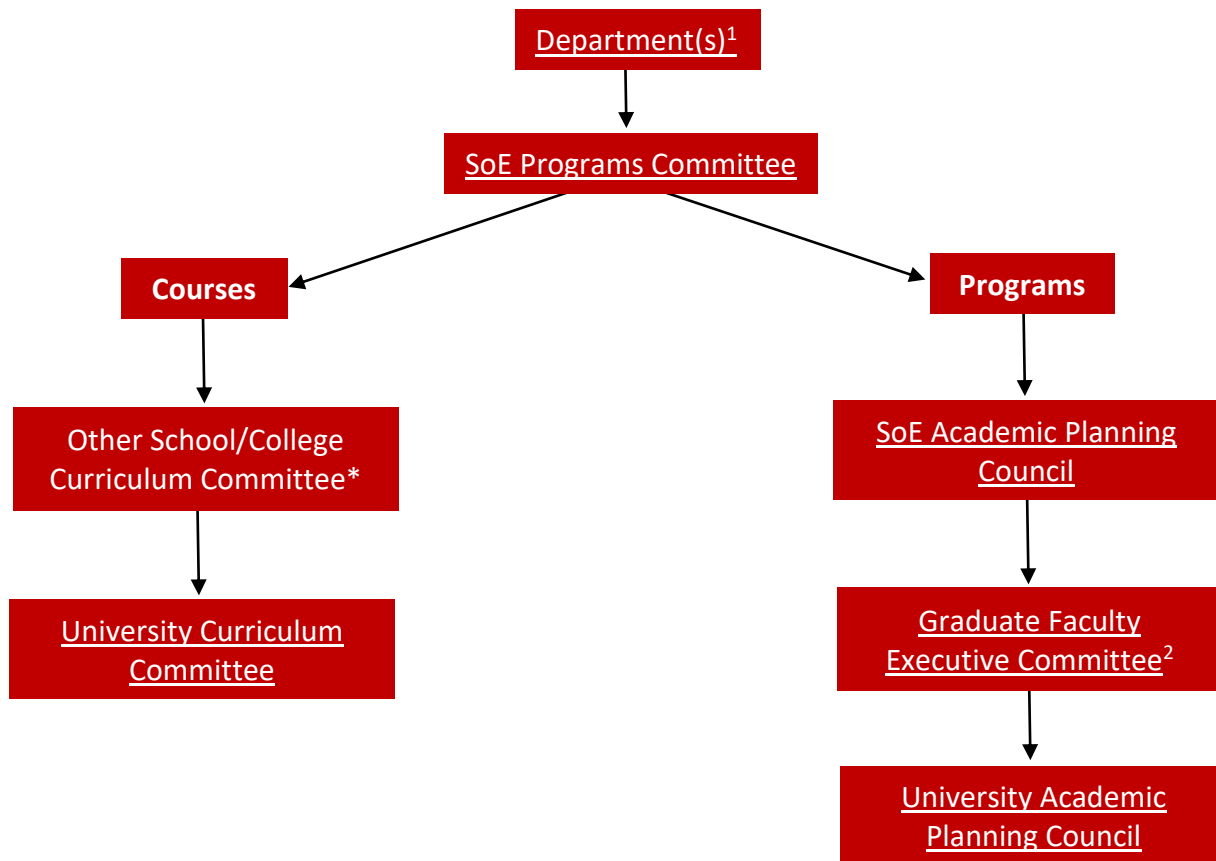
Department(s)$^1$

SoE Programs Committee

Courses

Programs

Other School/College Curriculum Committee*

SoE Academic Planning Council

University Curriculum Committee

Graduate Faculty Executive Committee$^2$

University Academic Planning Council